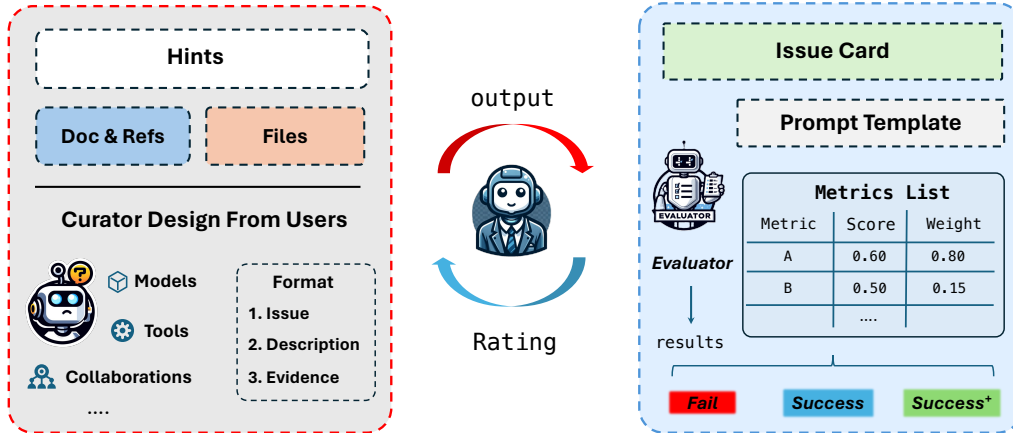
Hints

Doc & Refs

Files

Curator Design From Users

Models

Tools

Collaborations

....

Format

1. Issue

2. Description

3. Evidence

output

Rating

Issue Card

Prompt Template

EVALUATOR

Evaluator

results

Metrics List

| Metric | Score | Weight |
|---|---|---|
| A | 0.60 | 0.80 |
| B | 0.50 | 0.15 |
| .... | | |

Fail

Success

Success$^+$